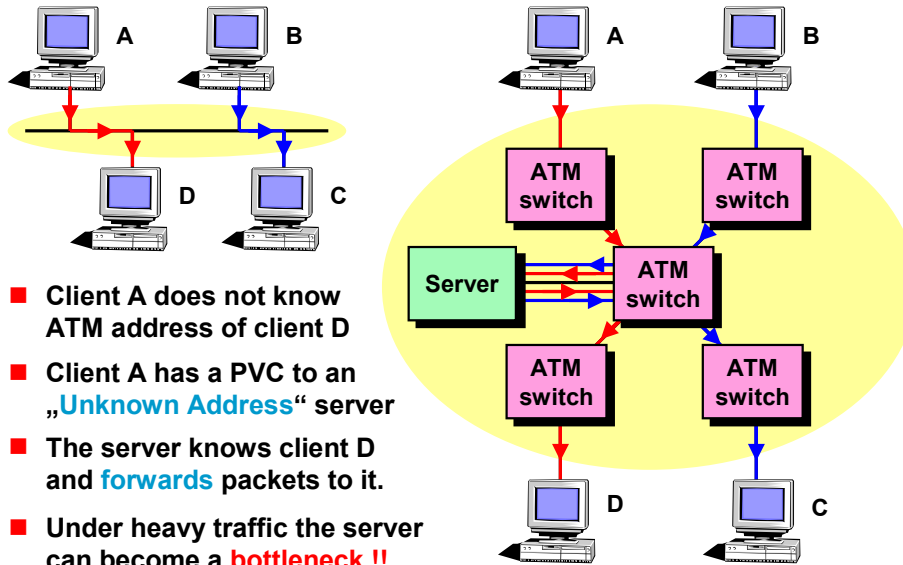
A
B
D
C

Client A does not know ATM address of client D

Client A has a PVC to an „Unknown Address“ server

The server knows client D and forwards packets to it.

Under heavy traffic the server can become a bottleneck !!

A
B
ATM switch
ATM switch
Server
ATM switch
ATM switch
ATM switch
D
C